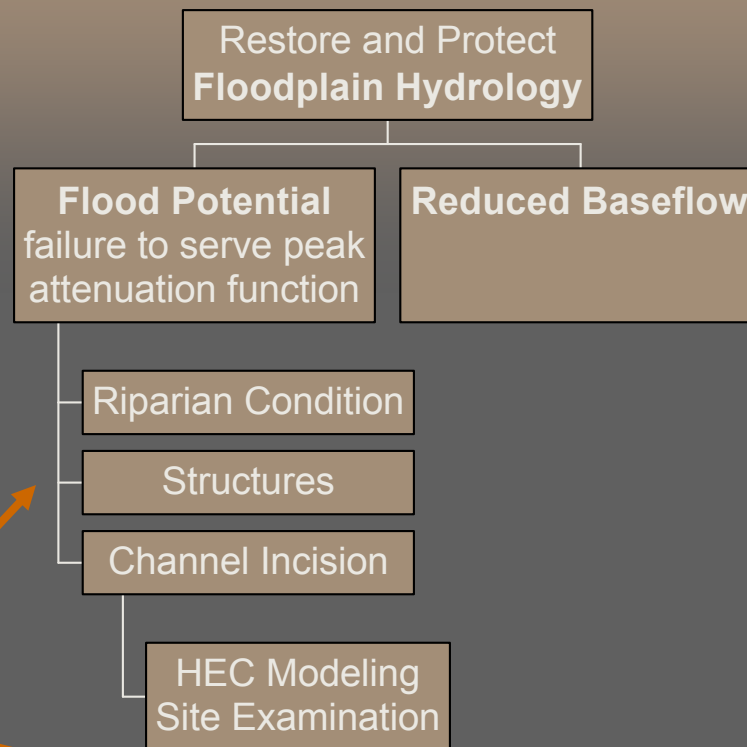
Restore and Protect
**Floodplain Hydrology**

**Flood Potential**
failure to serve peak attenuation function

**Reduced Baseflow**

Riparian Condition

Structures

Channel Incision

HEC Modeling
Site Examination